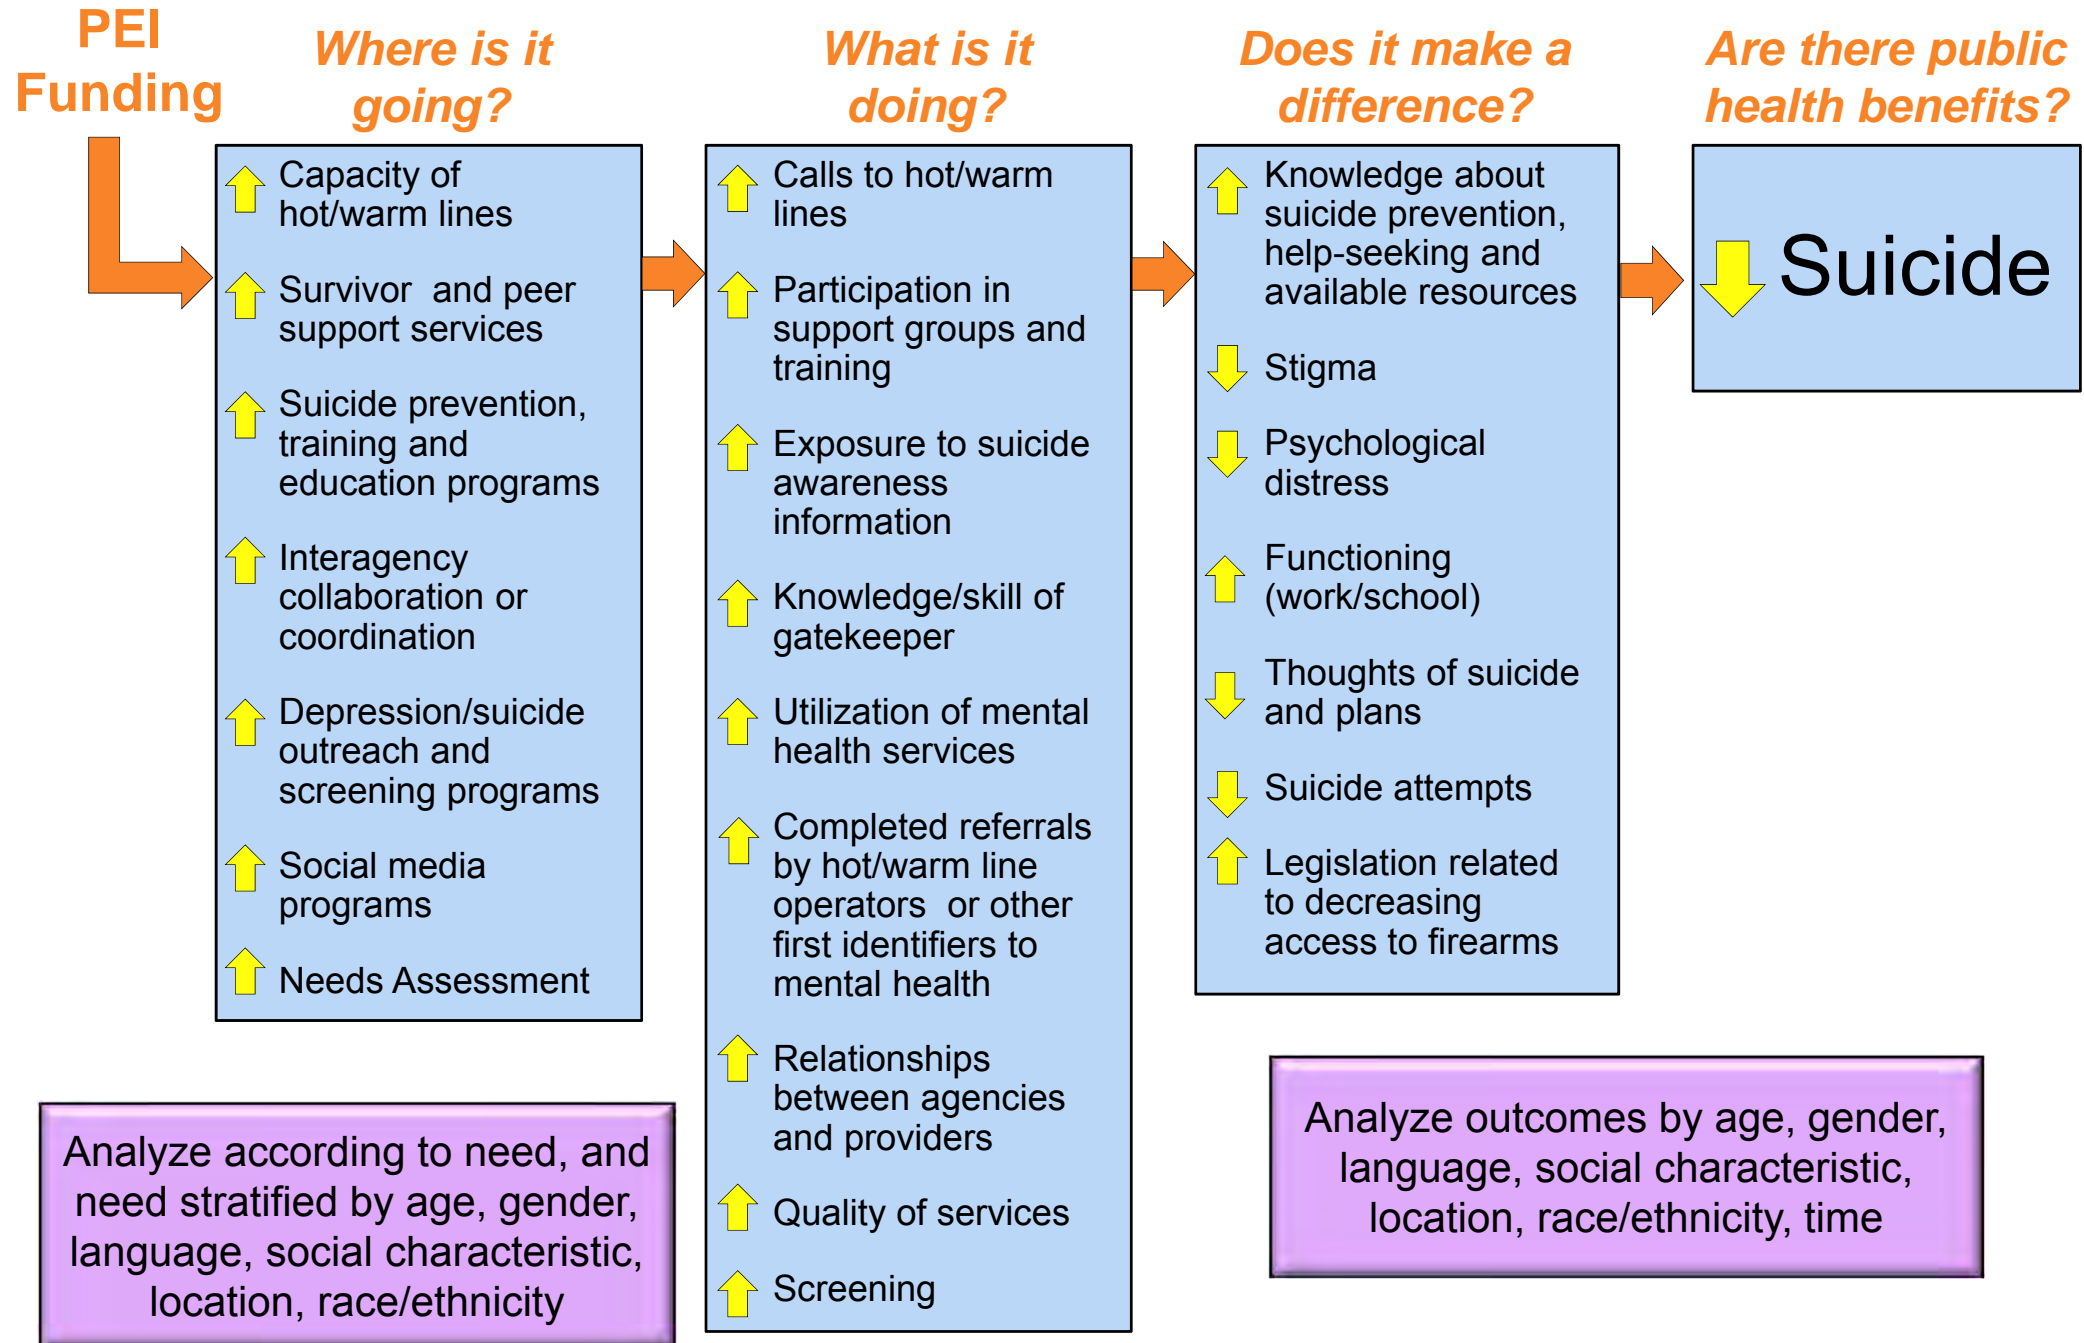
PEI Funding

Where is it going?

Capacity of hot/warm lines

Survivor and peer support services

Suicide prevention, training and education programs

Interagency collaboration or coordination

Depression/suicide outreach and screening programs

Social media programs

Needs Assessment

What is it doing?

Calls to hot/warm lines

Participation in support groups and training

Exposure to suicide awareness information

Knowledge/skill of gatekeeper

Utilization of mental health services

Completed referrals by hot/warm line operators or other first identifiers to mental health

Relationships between agencies and providers

Quality of services

Screening

Does it make a difference?

Knowledge about suicide prevention, help-seeking and available resources

Stigma

Psychological distress

Functioning (work/school)

Thoughts of suicide and plans

Suicide attempts

Legislation related to decreasing access to firearms

Are there public health benefits?

Suicide

Analyze according to need, and need stratified by age, gender, language, social characteristic, location, race/ethnicity

Analyze outcomes by age, gender, language, social characteristic, location, race/ethnicity, time